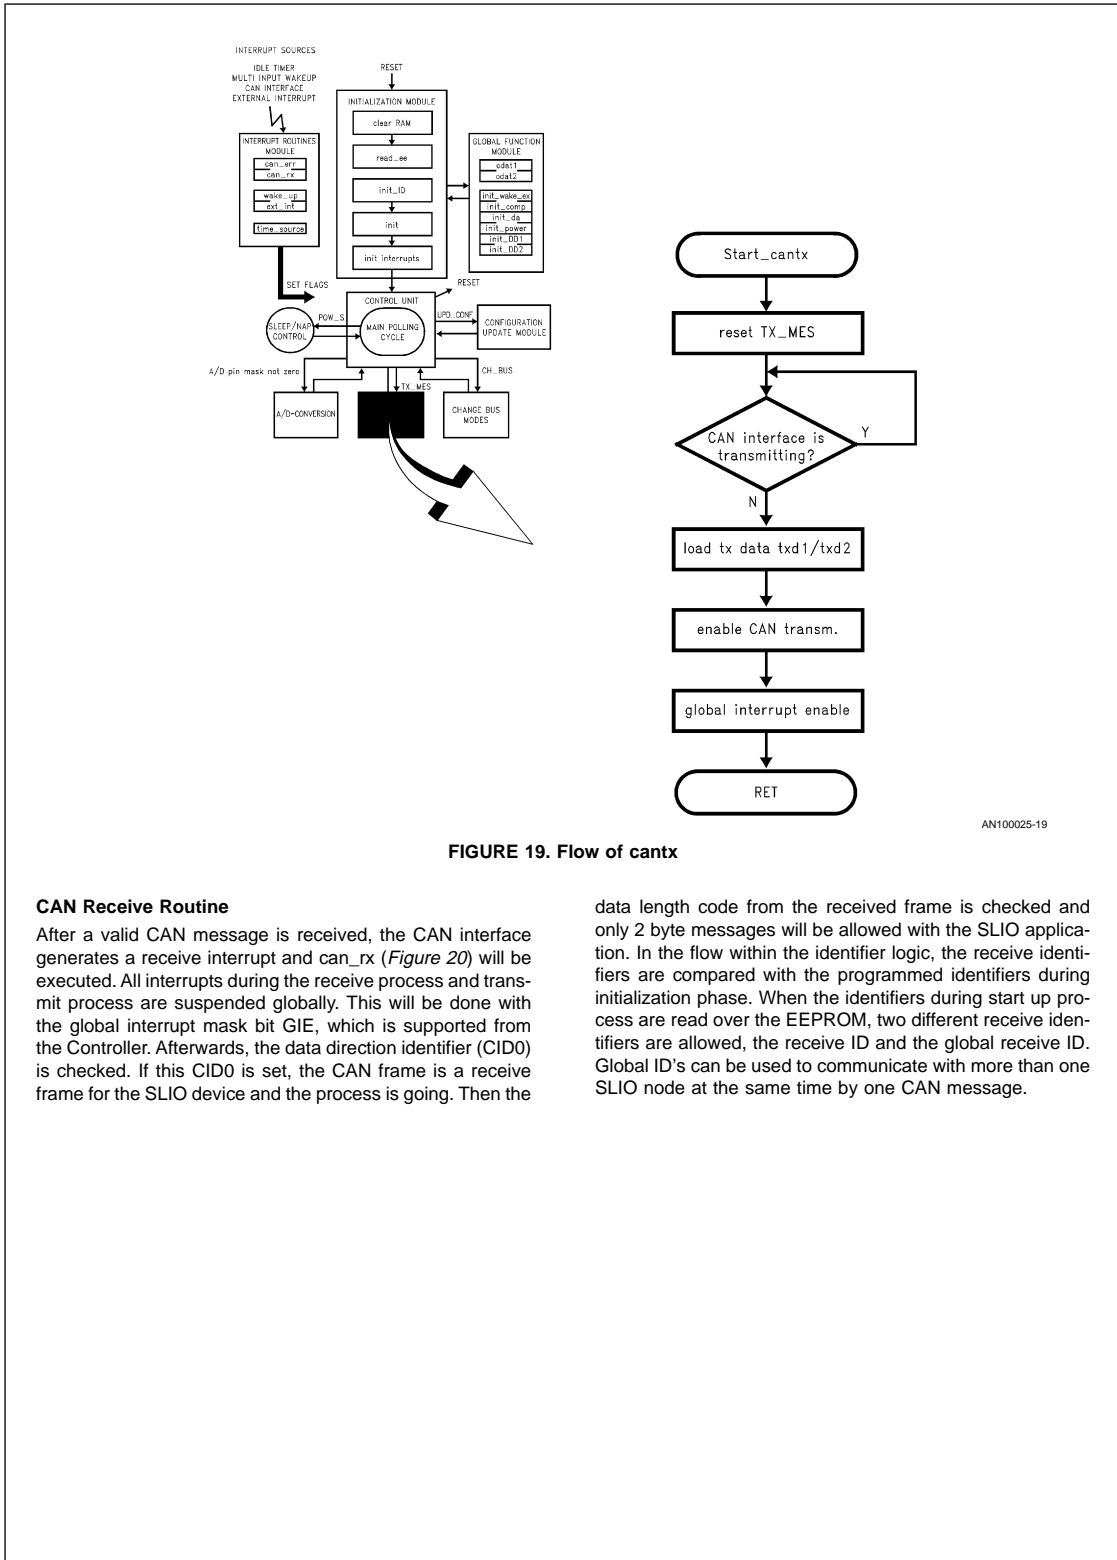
INTERRUPT SOURCES

IDLE TIMER
MULTI INPUT WAKEUP
CAN INTERFACE
EXTERNAL INTERRUPT

INTERRUPT ROUTINES MODULE

can_err
can_rx

wake_up
ext_int

time_source

RESET

INITIALIZATION MODULE

clear RAM

read_ee

init_ID

init

init interrupts

GLOBAL FUNCTION MODULE

odat1
odat2

init_wake_ex
init_comp
init_da
init_power
init_DD1
init_DD2

SET FLAGS

RESET

CONTROL UNIT

SLEEP/NAP CONTROL

POW_S

MAIN POLLING CYCLE

UPD_CONF

CONFIGURATION UPDATE MODULE

A/D pin mask not zero

TX_MES

CH_BUS

A/D-CONVERSION

CHANGE BUS MODES

Start_cantx

reset TX_MES

CAN interface is transmitting?

Y

N

load tx data txd1/txd2

enable CAN transm.

global interrupt enable

RET

AN100025-19

FIGURE 19. Flow of cantx

CAN Receive Routine

After a valid CAN message is received, the CAN interface generates a receive interrupt and can_rx (Figure 20) will be executed. All interrupts during the receive process and transmit process are suspended globally. This will be done with the global interrupt mask bit GIE, which is supported from the Controller. Afterwards, the data direction identifier (CID0) is checked. If this CID0 is set, the CAN frame is a receive frame for the SLIO device and the process is going. Then the data length code from the received frame is checked and only 2 byte messages will be allowed with the SLIO application. In the flow within the identifier logic, the receive identifiers are compared with the programmed identifiers during initialization phase. When the identifiers during start up process are read over the EEPROM, two different receive identifiers are allowed, the receive ID and the global receive ID. Global ID's can be used to communicate with more than one SLIO node at the same time by one CAN message.